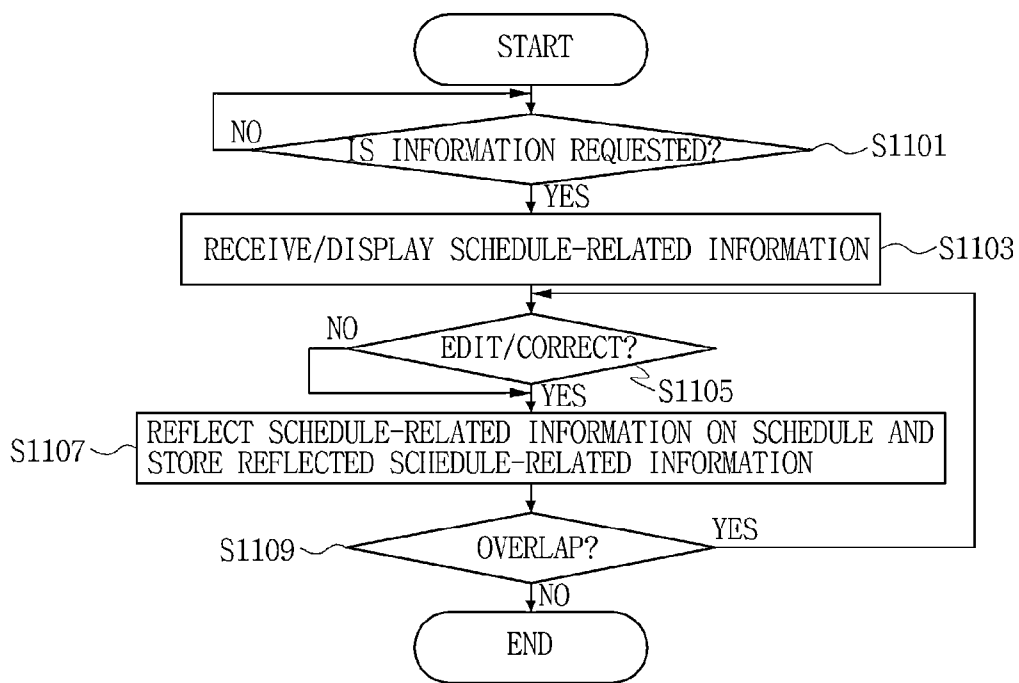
START

NO

IS INFORMATION REQUESTED?

S1101

YES

RECEIVE/DISPLAY SCHEDULE-RELATED INFORMATION

S1103

NO

EDIT/CORRECT?

S1105

YES

S1107

REFLECT SCHEDULE-RELATED INFORMATION ON SCHEDULE AND STORE REFLECTED SCHEDULE-RELATED INFORMATION

YES

S1109

OVERLAP?

NO

END